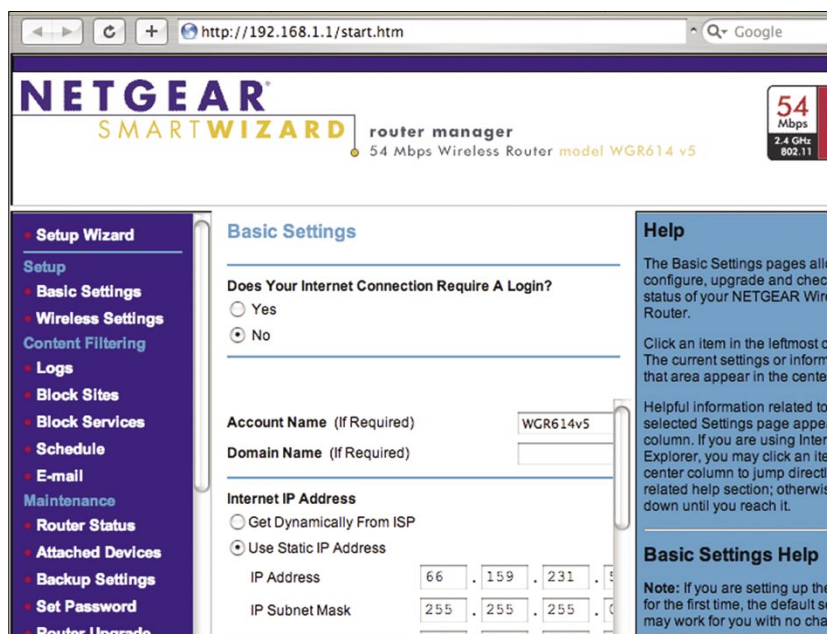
http://192.168.1.1/start.htm

Google

NETGEAR
SMARTWIZARD
router manager
54 Mbps Wireless Router model WGR614 v5

54 Mbps
2.4 GHz 802.11

Setup Wizard
Setup
Basic Settings
Wireless Settings
Content Filtering
Logs
Block Sites
Block Services
Schedule
E-mail
Maintenance
Router Status
Attached Devices
Backup Settings
Set Password
Router Upgrade

Basic Settings

Does Your Internet Connection Require A Login?
Yes
No

Account Name (If Required) WGR614v5
Domain Name (If Required)

Internet IP Address
Get Dynamically From ISP
Use Static IP Address
IP Address 66 . 159 . 231 . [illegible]
IP Subnet Mask 255 . 255 . 255 . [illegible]

Help

The Basic Settings pages all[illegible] configure, upgrade and chec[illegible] status of your NETGEAR Wir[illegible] Router.

Click an item in the leftmost c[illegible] The current settings or inform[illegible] that area appear in the cente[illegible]

Helpful information related to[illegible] selected Settings page appe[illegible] column. If you are using Inter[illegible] Explorer, you may click an ite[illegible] center column to jump directl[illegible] related help section; otherwis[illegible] down until you reach it.

Basic Settings Help

Note: If you are setting up th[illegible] for the first time, the default s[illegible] may work for you with no cha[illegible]